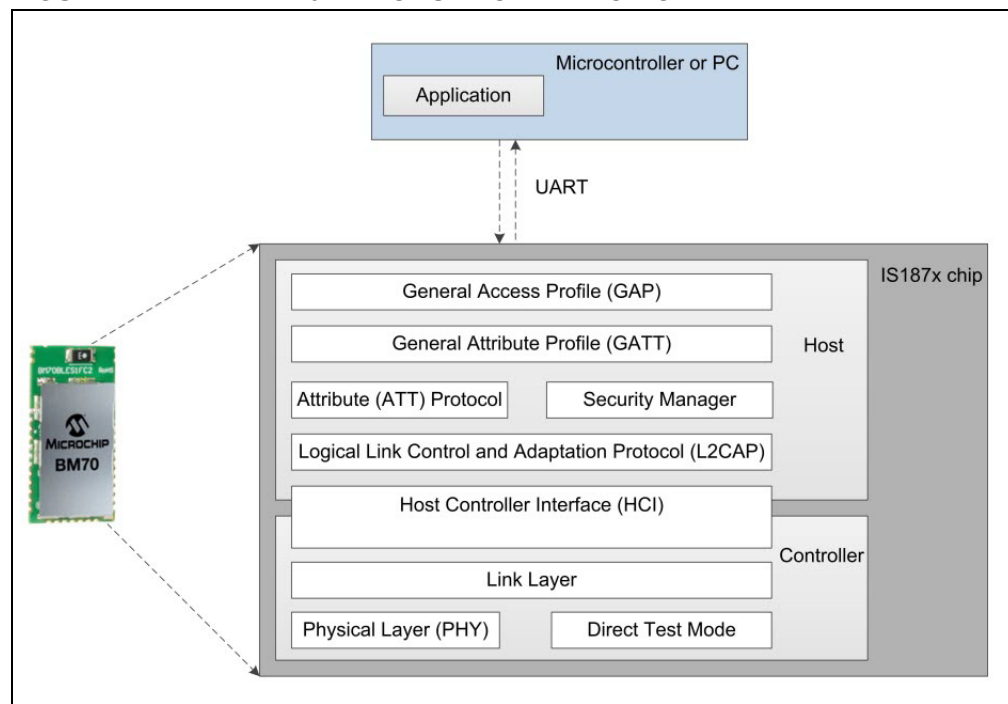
Microcontroller or PC

Application

UART

IS187x chip

General Access Profile (GAP)

General Attribute Profile (GATT)

Host

Attribute (ATT) Protocol

Security Manager

Logical Link Control and Adaptation Protocol (L2CAP)

Host Controller Interface (HCI)

Controller

Link Layer

Physical Layer (PHY)

Direct Test Mode

BM70BLES1FC2

MICROCHIP
BM70